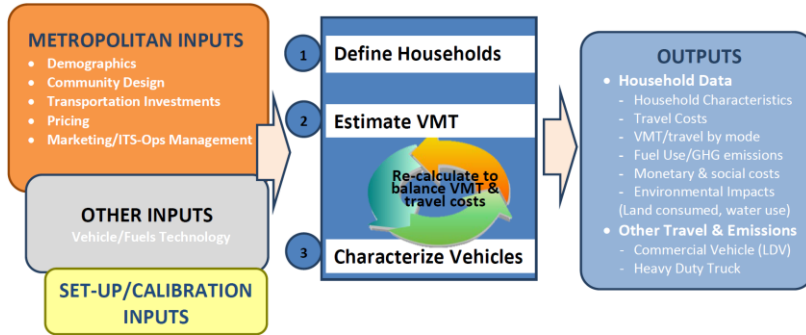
METROPOLITAN INPUTS
- Demographics
- Community Design
- Transportation Investments
- Pricing
- Marketing/ITS-Ops Management

OTHER INPUTS
Vehicle/Fuels Technology

SET-UP/CALIBRATION INPUTS

1 Define Households

2 Estimate VMT

Re-calculate to balance VMT & travel costs

3 Characterize Vehicles

OUTPUTS
- Household Data
  - Household Characteristics
  - Travel Costs
  - VMT/travel by mode
  - Fuel Use/GHG emissions
  - Monetary & social costs
  - Environmental Impacts (Land consumed, water use)
- Other Travel & Emissions
  - Commercial Vehicle (LDV)
  - Heavy Duty Truck